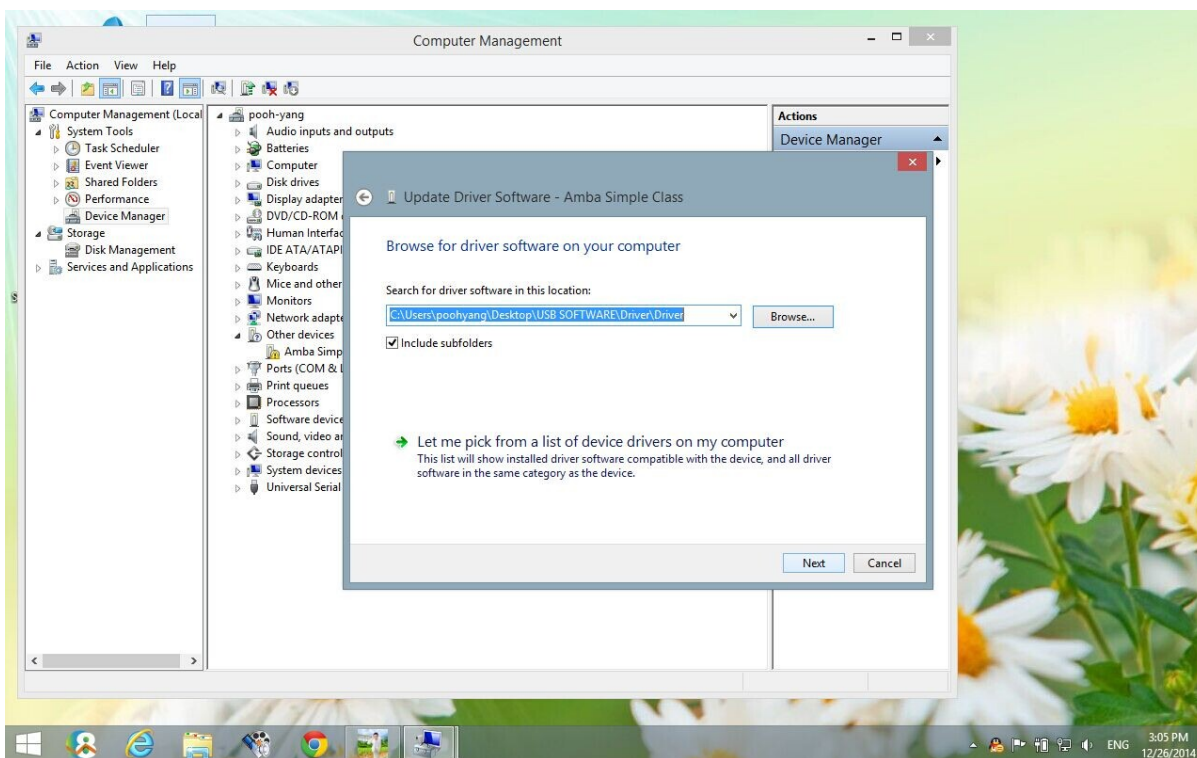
Computer Management

File Action View Help

Computer Management (Local
System Tools
Task Scheduler
Event Viewer
Shared Folders
Performance
Device Manager
Storage
Disk Management
Services and Applications

pooh-yang
Audio inputs and outputs
Batteries
Computer
Disk drives
Display adapter
DVD/CD-ROM
Human Interfac
IDE ATA/ATAPI
Keyboards
Mice and other
Monitors
Network adapte
Other devices
Amba Simp
Ports (COM & L
Print queues
Processors
Software device
Sound, video a
Storage control
System devices
Universal Serial

Actions
Device Manager

Update Driver Software - Amba Simple Class

Browse for driver software on your computer

Search for driver software in this location:

C:\Users\poohyang\Desktop\USB SOFTWARE\Driver\Driver

Browse...

Include subfolders

Let me pick from a list of device drivers on my computer
This list will show installed driver software compatible with the device, and all driver software in the same category as the device.

Next Cancel

ENG 3:05 PM 12/26/2014